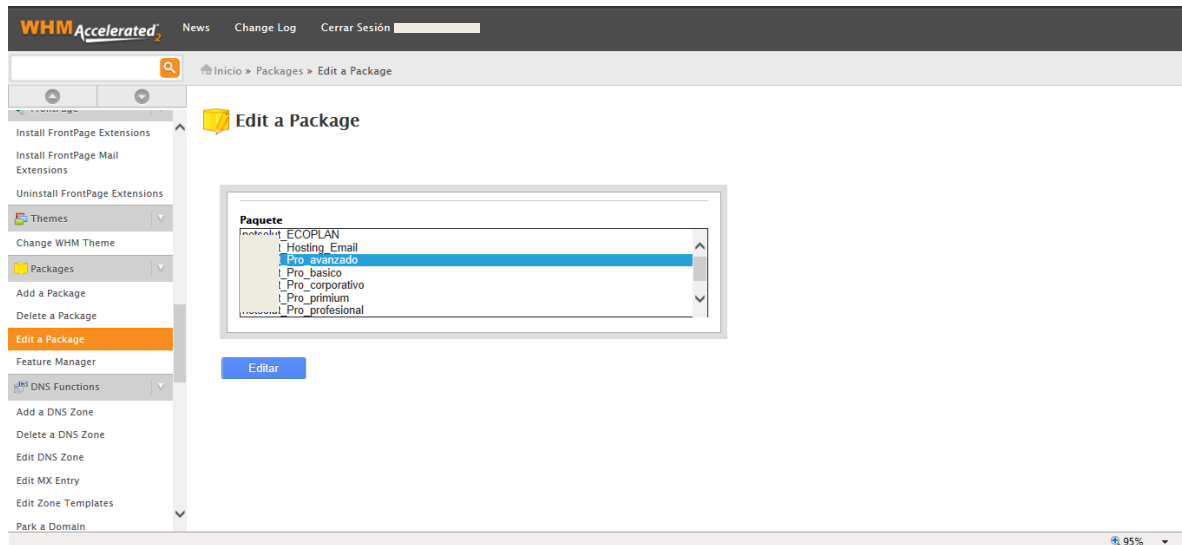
WHM Accelerated2 News Change Log Cerrar Sesión

Inicio » Packages » Edit a Package

Install FrontPage Extensions
Install FrontPage Mail Extensions
Uninstall FrontPage Extensions
Themes
Change WHM Theme
Packages
Add a Package
Delete a Package
Edit a Package
Feature Manager
DNS Functions
Add a DNS Zone
Delete a DNS Zone
Edit DNS Zone
Edit MX Entry
Edit Zone Templates
Park a Domain

Edit a Package

Paquete
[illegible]_ECOPLAN
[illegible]_Hosting_Email
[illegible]_Pro_avanzado
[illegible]_Pro_basico
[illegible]_Pro_corporativo
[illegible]_Pro_primium
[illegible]_Pro_profesional

Editar

95%